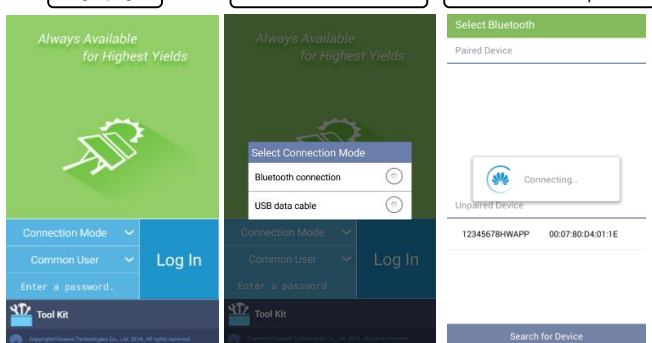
Always Available for Highest Yields

Connection Mode

Common User

Log In

Enter a password.

Tool Kit

Copyright©Huawei Technologies Co., Ltd. 2016. All rights reserved.

Always Available for Highest Yields

Select Connection Mode

Bluetooth connection

USB data cable

Connection Mode

Common User

Log In

Enter a password.

Tool Kit

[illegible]

Select Bluetooth

Paired Device

Connecting...

Unpaired Device

12345678HWAPP 00:07:80:D4:01:1E

Search for Device